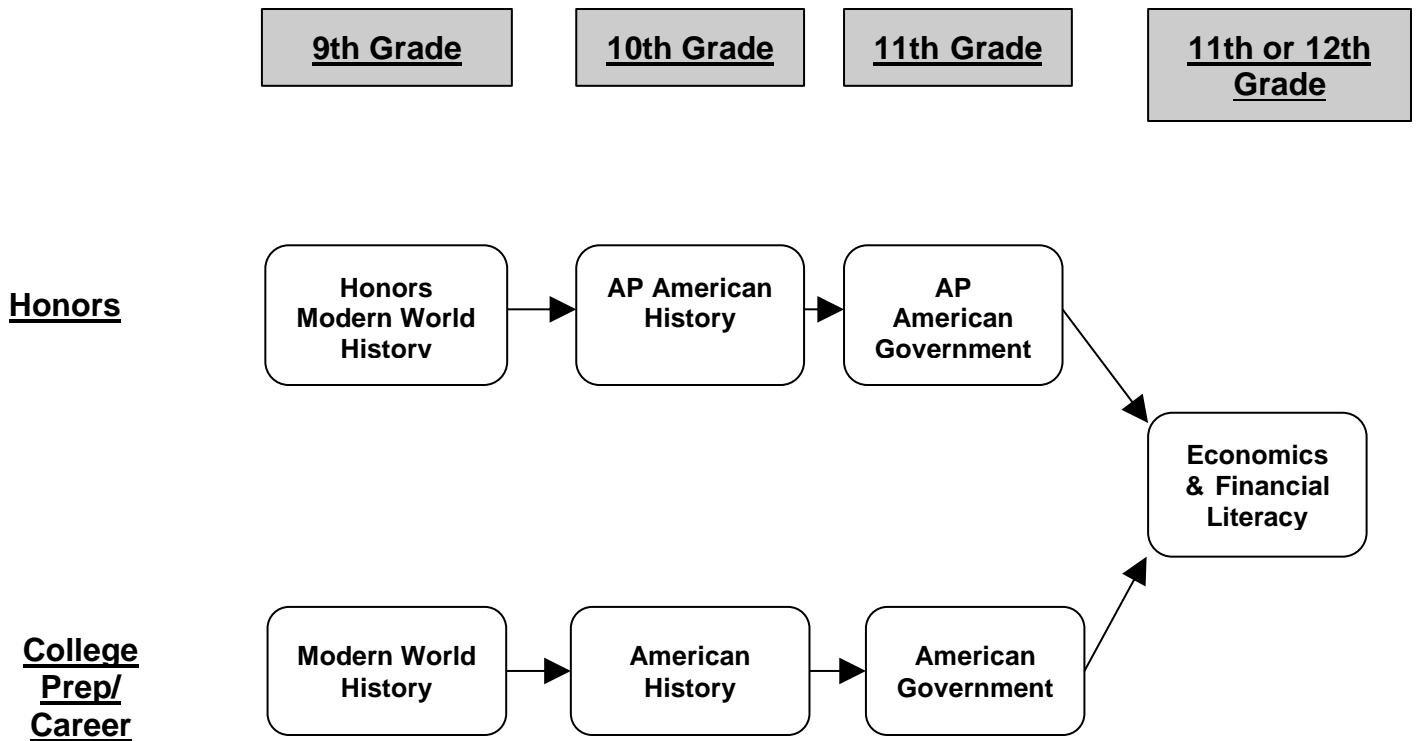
9th Grade

10th Grade

11th Grade

11th or 12th Grade

Honors

Honors Modern World History

AP American History

AP American Government

Economics & Financial Literacy

College Prep/ Career

Modern World History

American History

American Government